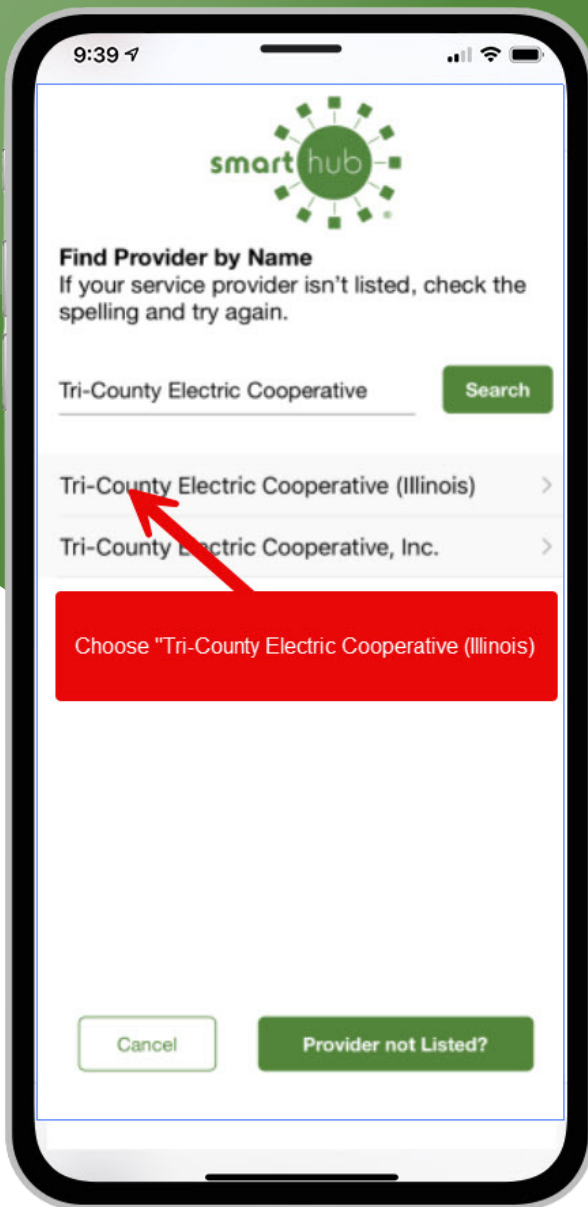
9:39

smart hub

**Find Provider by Name**
If your service provider isn't listed, check the spelling and try again.

Tri-County Electric Cooperative

Search

Tri-County Electric Cooperative (Illinois)

Tri-County Electric Cooperative, Inc.

Choose "Tri-County Electric Cooperative (Illinois)

Cancel

Provider not Listed?